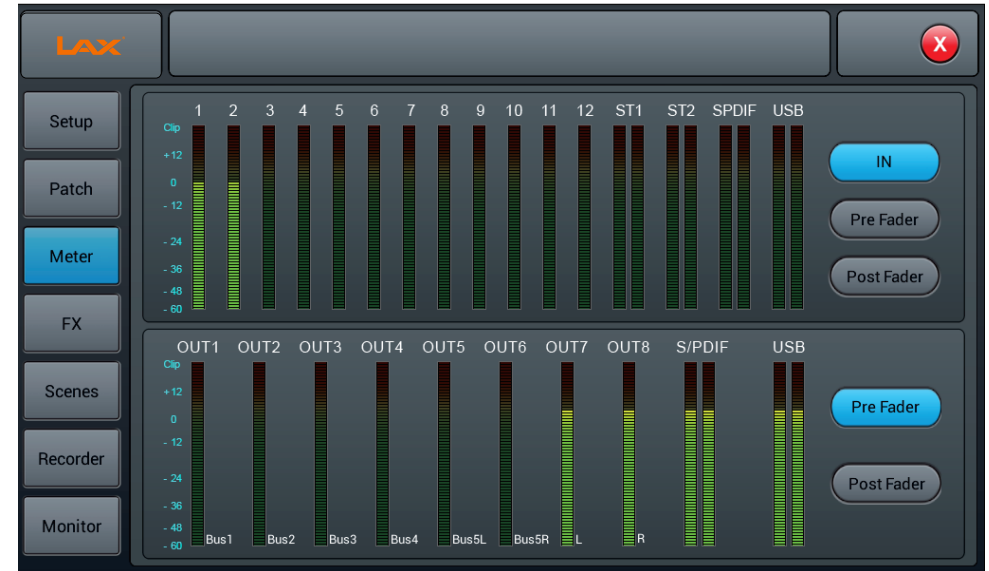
LAX

X

Setup

Patch

Meter

FX

Scenes

Recorder

Monitor

1 2 3 4 5 6 7 8 9 10 11 12 ST1 ST2 SPDIF USB

Clip
+12
0
- 12
- 24
- 36
- 48
- 60

IN

Pre Fader

Post Fader

OUT1 OUT2 OUT3 OUT4 OUT5 OUT6 OUT7 OUT8 S/PDIF USB

Clip
+12
0
- 12
- 24
- 36
- 48
- 60

Bus1 Bus2 Bus3 Bus4 Bus5L Bus5R L R

Pre Fader

Post Fader